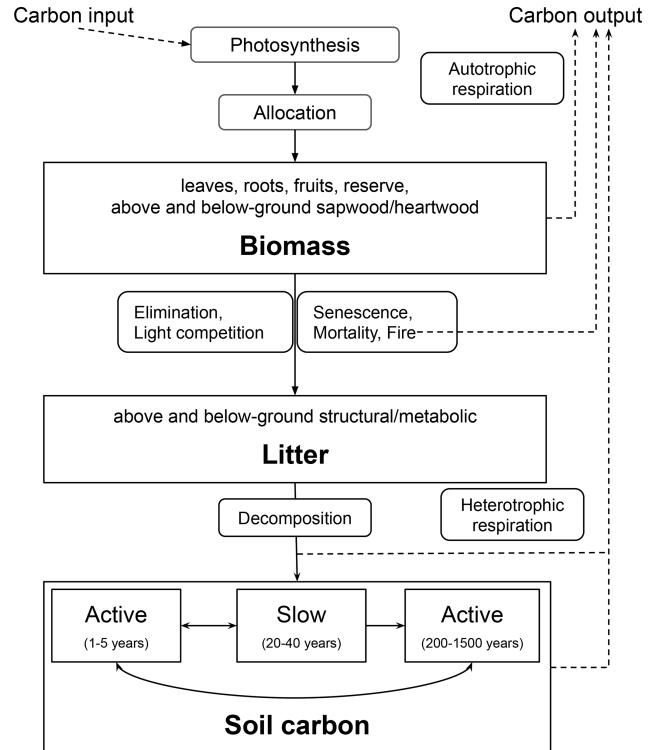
Carbon input

Carbon output

Photosynthesis

Autotrophic respiration

Allocation

leaves, roots, fruits, reserve, above and below-ground sapwood/heartwood

**Biomass**

Elimination, Light competition

Senescence, Mortality, Fire

above and below-ground structural/metabolic

**Litter**

Decomposition

Heterotrophic respiration

Active (1-5 years)

Slow (20-40 years)

Active (200-1500 years)

**Soil carbon**